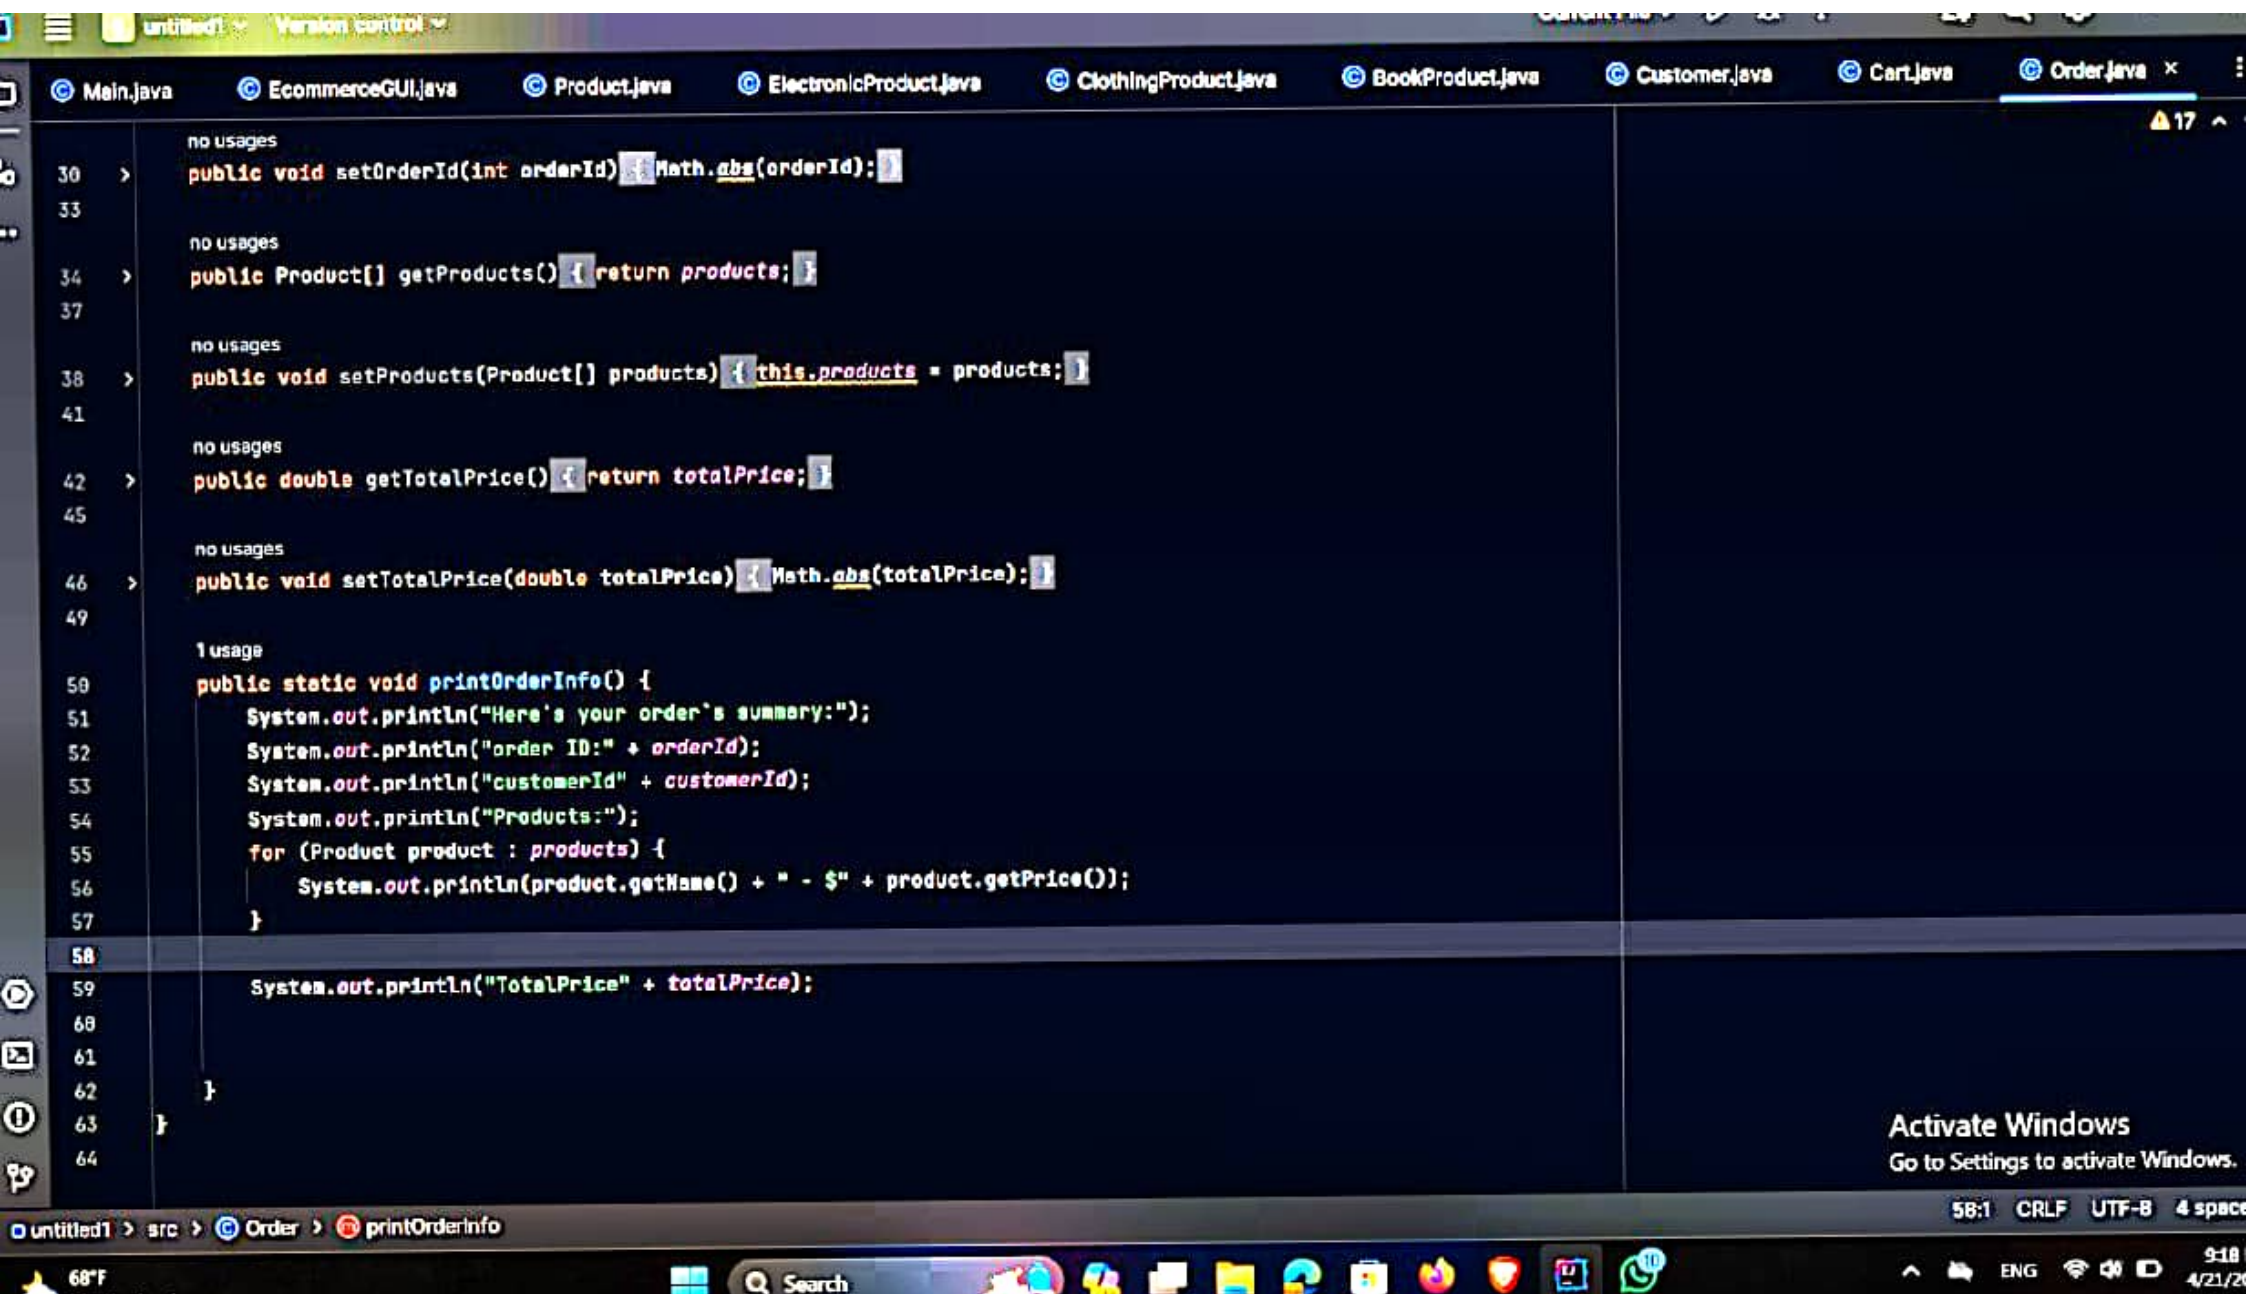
untitled1 Version control

Main.java EcommerceGUI.java Product.java ElectronicProduct.java ClothingProduct.java BookProduct.java Customer.java Cart.java Order.java ×

⚠17

no usages
30 public void setOrderId(int orderId) { Math.abs(orderId); }
33

no usages
34 public Product[] getProducts() { return products; }
37

no usages
38 public void setProducts(Product[] products) { this.products = products; }
41

no usages
42 public double getTotalPrice() { return totalPrice; }
45

no usages
46 public void setTotalPrice(double totalPrice) { Math.abs(totalPrice); }
49

1 usage
50 public static void printOrderInfo() {
51 System.out.println("Here's your order's summary:");
52 System.out.println("order ID:" + orderId);
53 System.out.println("customerId" + customerId);
54 System.out.println("Products:");
55 for (Product product : products) {
56 System.out.println(product.getName() + " - $" + product.getPrice());
57 }
58
59 System.out.println("TotalPrice" + totalPrice);
60
61
62 }
63 }
64

Activate Windows
Go to Settings to activate Windows.

untitled1 > src > Order > printOrderInfo

58:1 CRLF UTF-8 4 space

68°F Search ENG 9:18 4/21/2